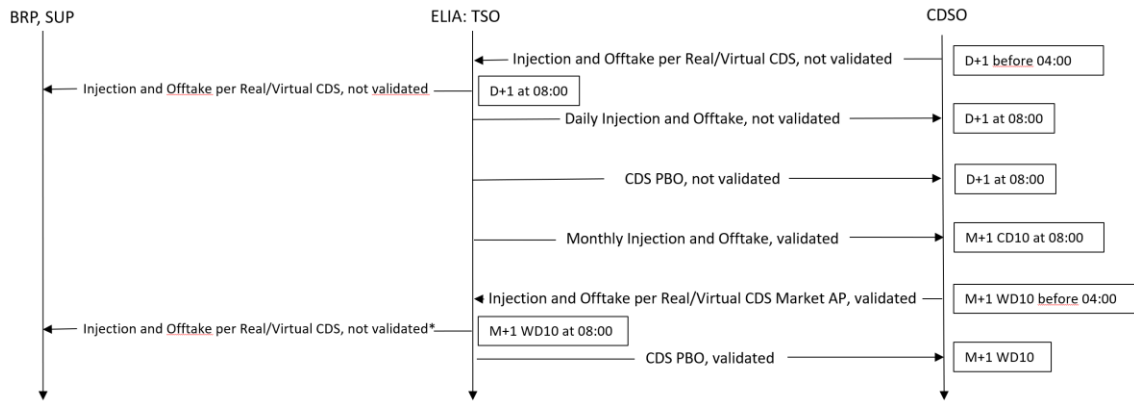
BRP, SUP

ELIA: TSO

CDSO

Injection and Offtake per Real/Virtual CDS, not validated

D+1 before 04:00

Injection and Offtake per Real/Virtual CDS, not validated

D+1 at 08:00

Daily Injection and Offtake, not validated

D+1 at 08:00

CDS PBO, not validated

D+1 at 08:00

Monthly Injection and Offtake, validated

M+1 CD10 at 08:00

Injection and Offtake per Real/Virtual CDS Market AP, validated

M+1 WD10 before 04:00

Injection and Offtake per Real/Virtual CDS, not validated*

M+1 WD10 at 08:00

CDS PBO, validated

M+1 WD10